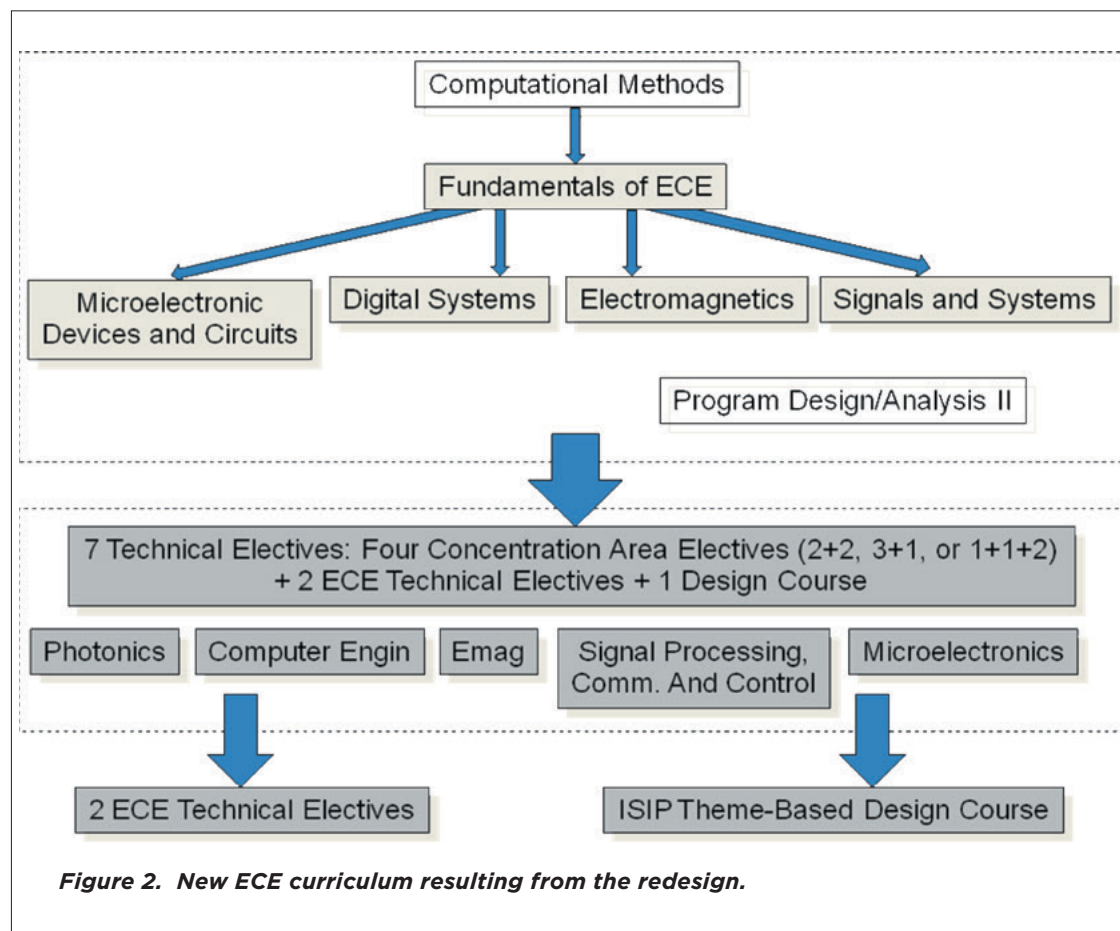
Computational Methods

Fundamentals of ECE

Microelectronic Devices and Circuits

Digital Systems

Electromagnetics

Signals and Systems

Program Design/Analysis II

7 Technical Electives: Four Concentration Area Electives (2+2, 3+1, or 1+1+2) + 2 ECE Technical Electives + 1 Design Course

Photonics

Computer Engin

Emag

Signal Processing, Comm. And Control

Microelectronics

2 ECE Technical Electives

ISIP Theme-Based Design Course

*Figure 2. New ECE curriculum resulting from the redesign.*